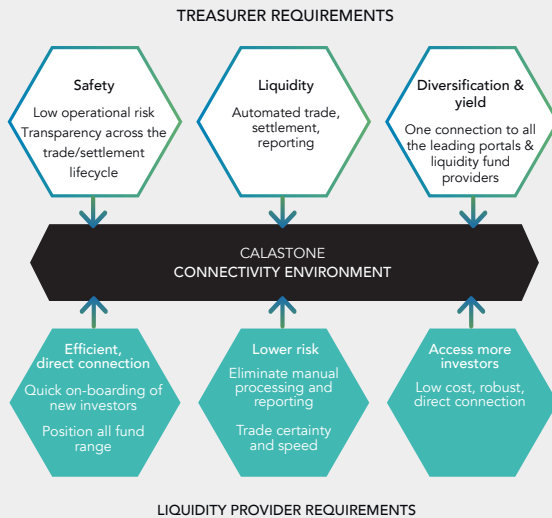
TREASURER REQUIREMENTS

Safety
Low operational risk
Transparency across the trade/settlement lifecycle

Liquidity
Automated trade, settlement, reporting

Diversification & yield
One connection to all the leading portals & liquidity fund providers

CALASTONE
CONNECTIVITY ENVIRONMENT

Efficient, direct connection
Quick on-boarding of new investors
Position all fund range

Lower risk
Eliminate manual processing and reporting
Trade certainty and speed

Access more investors
Low cost, robust, direct connection

LIQUIDITY PROVIDER REQUIREMENTS